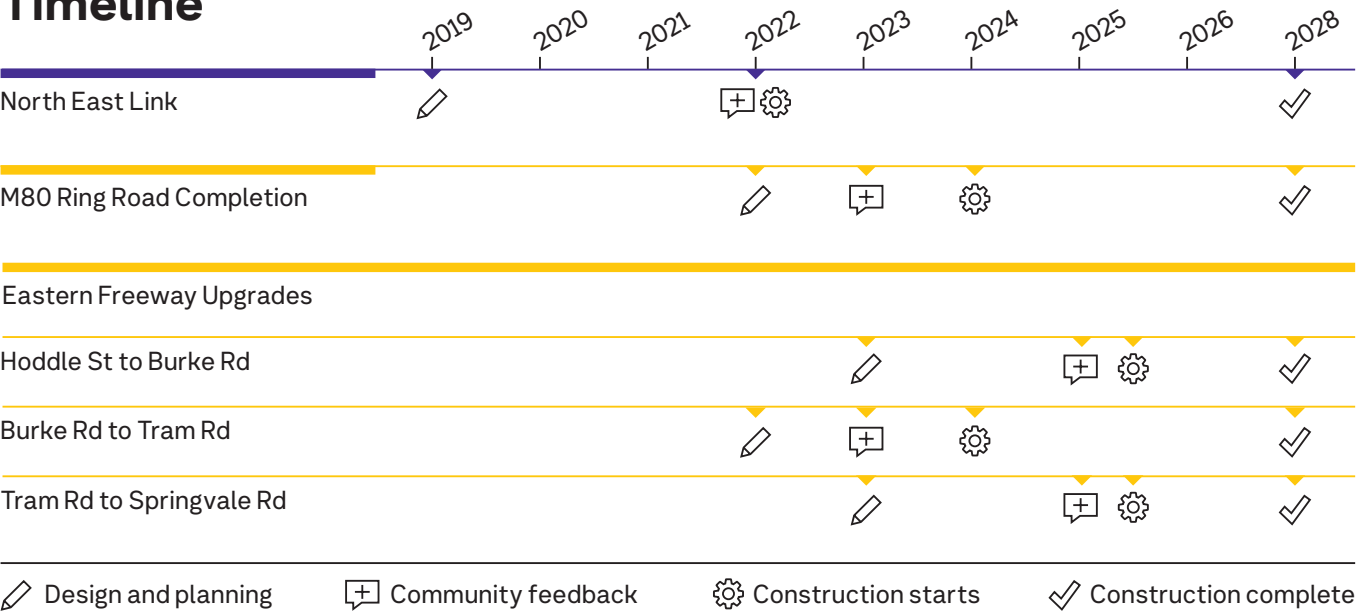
Timeline

2019 2020 2021 2022 2023 2024 2025 2026 2028

North East Link

M80 Ring Road Completion

Eastern Freeway Upgrades

Hoddle St to Burke Rd

Burke Rd to Tram Rd

Tram Rd to Springvale Rd

Design and planning
Community feedback
Construction starts
Construction complete